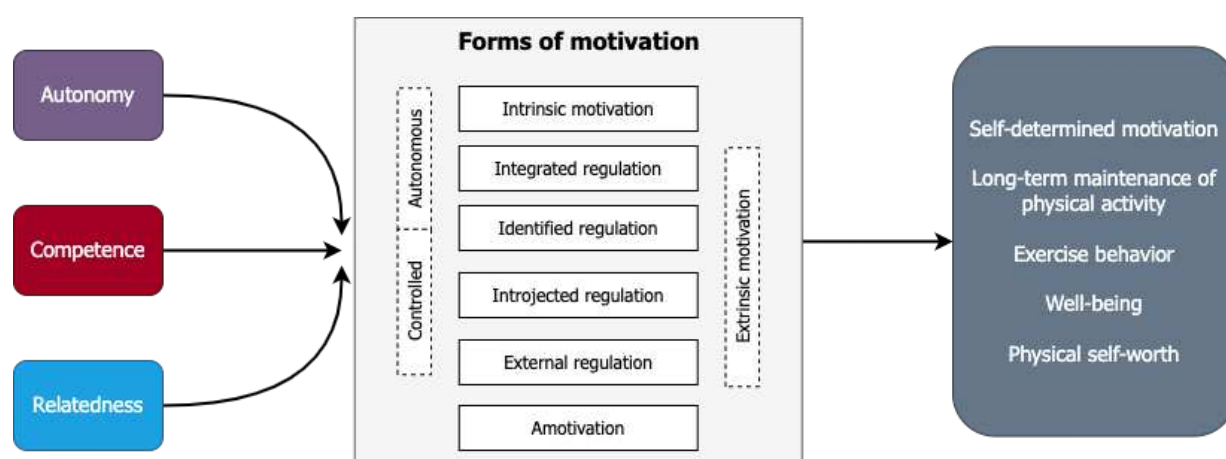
Autonomy

Competence

Relatedness

Forms of motivation

Autonomous

Controlled

Intrinsic motivation

Integrated regulation

Identified regulation

Introjected regulation

External regulation

Amotivation

Extrinsic motivation

Self-determined motivation

Long-term maintenance of physical activity

Exercise behavior

Well-being

Physical self-worth